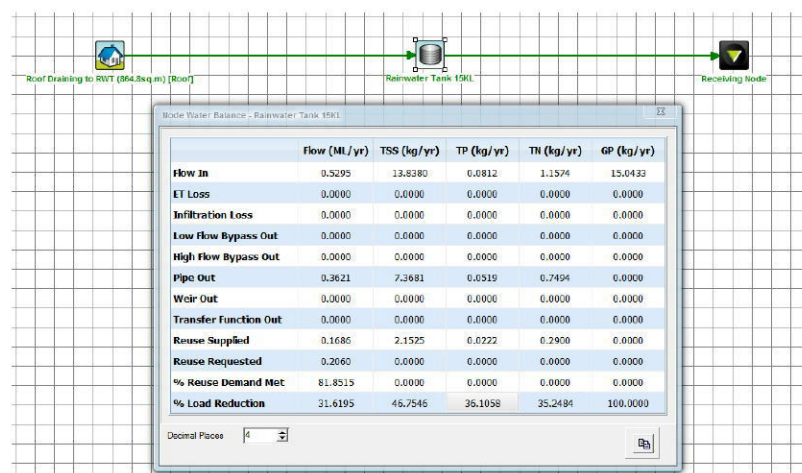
Roof Draining to RWT (864.8sq.m) [Roof]

Rainwater Tank 15KL

Receiving Node

Node Water Balance - Rainwater Tank 15KL

| | Flow (ML/yr) | TSS (kg/yr) | TP (kg/yr) | TN (kg/yr) | GP (kg/yr) |
|---|---|---|---|---|---|
| Flow In | 0.5295 | 13.8380 | 0.0812 | 1.1574 | 15.0433 |
| ET Loss | 0.0000 | 0.0000 | 0.0000 | 0.0000 | 0.0000 |
| Infiltration Loss | 0.0000 | 0.0000 | 0.0000 | 0.0000 | 0.0000 |
| Low Flow Bypass Out | 0.0000 | 0.0000 | 0.0000 | 0.0000 | 0.0000 |
| High Flow Bypass Out | 0.0000 | 0.0000 | 0.0000 | 0.0000 | 0.0000 |
| Pipe Out | 0.3621 | 7.3681 | 0.0519 | 0.7494 | 0.0000 |
| Weir Out | 0.0000 | 0.0000 | 0.0000 | 0.0000 | 0.0000 |
| Transfer Function Out | 0.0000 | 0.0000 | 0.0000 | 0.0000 | 0.0000 |
| Reuse Supplied | 0.1686 | 2.1525 | 0.0222 | 0.2900 | 0.0000 |
| Reuse Requested | 0.2060 | 0.0000 | 0.0000 | 0.0000 | 0.0000 |
| % Reuse Demand Met | 81.8515 | 0.0000 | 0.0000 | 0.0000 | 0.0000 |
| % Load Reduction | 31.6195 | 46.7546 | 36.1058 | 35.2484 | 100.0000 |

Decimal Places 4